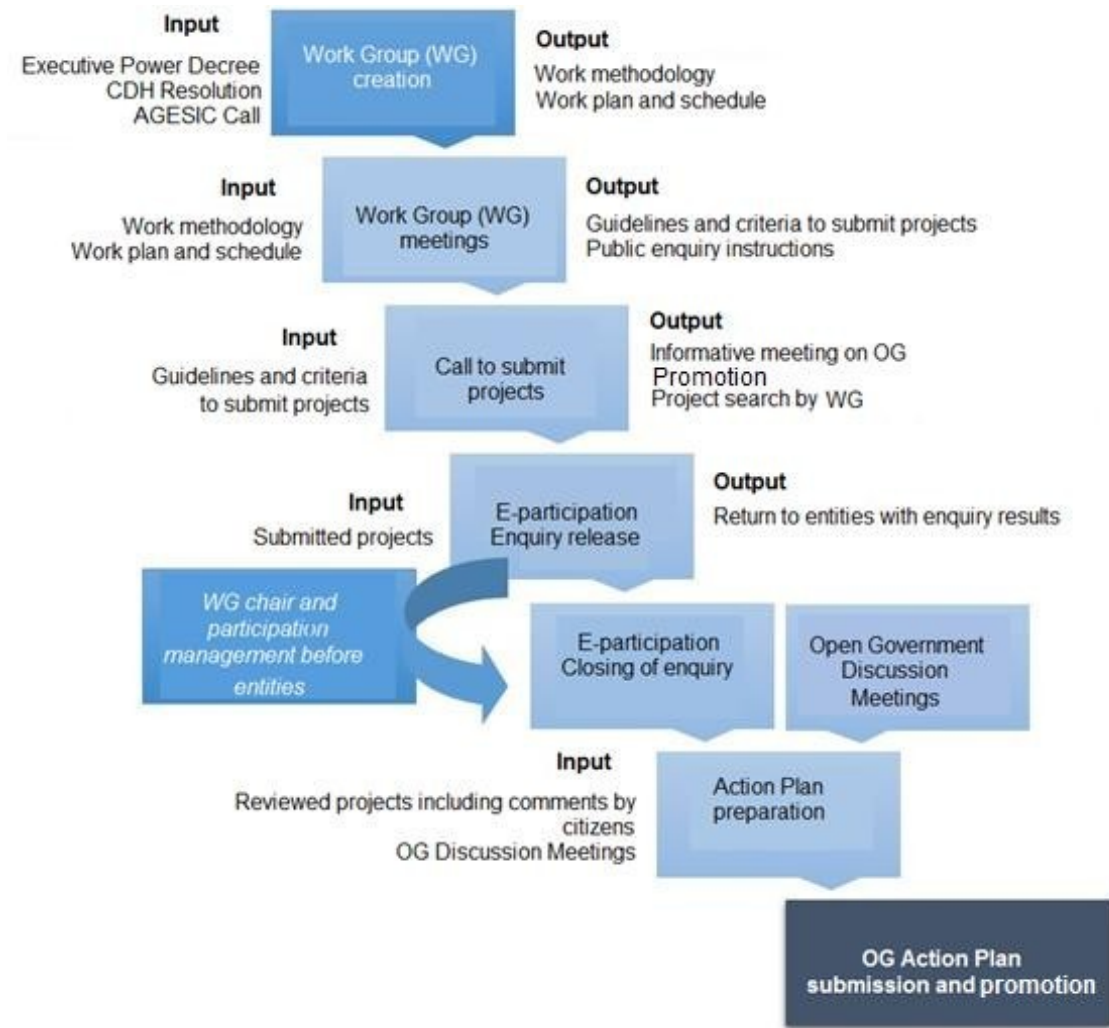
Input
Executive Power Decree
CDH Resolution
AGESIC Call

Work Group (WG) creation

Output
Work methodology
Work plan and schedule

Input
Work methodology
Work plan and schedule

Work Group (WG) meetings

Output
Guidelines and criteria to submit projects
Public enquiry instructions

Input
Guidelines and criteria to submit projects

Call to submit projects

Output
Informative meeting on OG
Promotion
Project search by WG

Input
Submitted projects

E-participation Enquiry release

Output
Return to entities with enquiry results

WG chair and participation management before entities

E-participation Closing of enquiry

Open Government Discussion Meetings

Input
Reviewed projects including comments by citizens
OG Discussion Meetings

Action Plan preparation

OG Action Plan submission and promotion